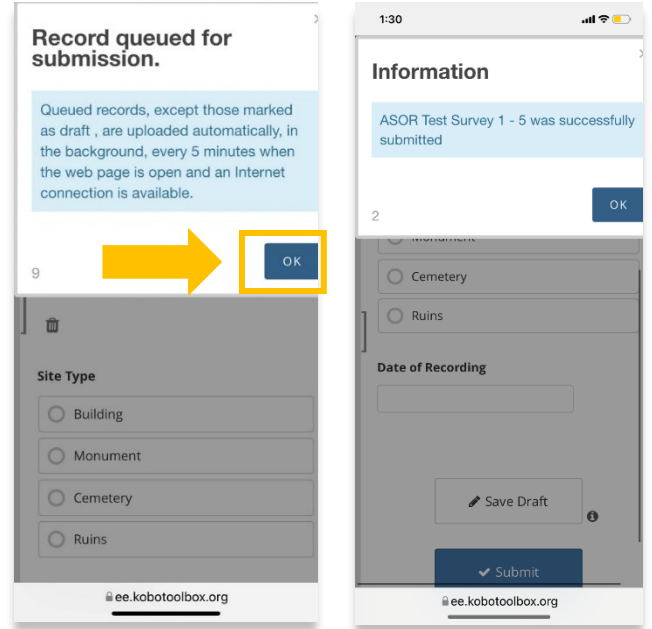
Record queued for submission.

Queued records, except those marked as draft , are uploaded automatically, in the background, every 5 minutes when the web page is open and an Internet connection is available.

9

OK

Site Type

Building

Monument

Cemetery

Ruins

ee.kobotoolbox.org

1:30

Information

ASOR Test Survey 1 - 5 was successfully submitted

2

OK

Monument

Cemetery

Ruins

Date of Recording

Save Draft

Submit

ee.kobotoolbox.org